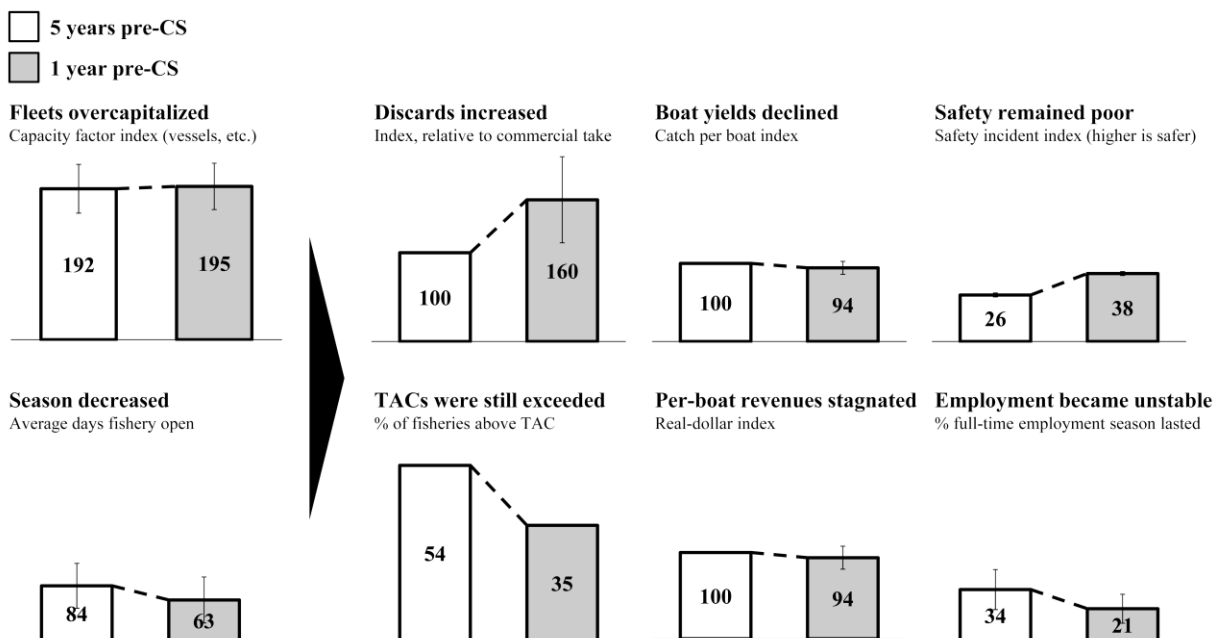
5 years pre-CS

1 year pre-CS

Fleets overcapitalized
Capacity factor index (vessels, etc.)

192

195

Discards increased
Index, relative to commercial take

100

160

Boat yields declined
Catch per boat index

100

94

Safety remained poor
Safety incident index (higher is safer)

26

38

Season decreased
Average days fishery open

84

63

TACs were still exceeded
% of fisheries above TAC

54

35

Per-boat revenues stagnated
Real-dollar index

100

94

Employment became unstable
% full-time employment season lasted

34

21